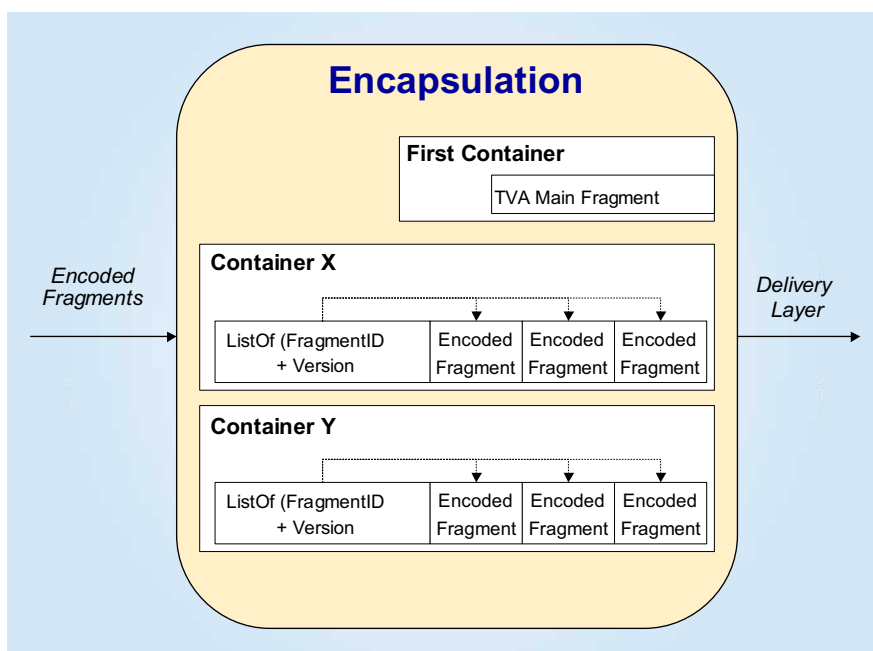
Encapsulation

Encoded Fragments

First Container

TVA Main Fragment

Container X

| ListOf (FragmentID + Version | Encoded Fragment | Encoded Fragment | Encoded Fragment |
|---|---|---|---|

Container Y

| ListOf (FragmentID + Version | Encoded Fragment | Encoded Fragment | Encoded Fragment |
|---|---|---|---|

Delivery Layer